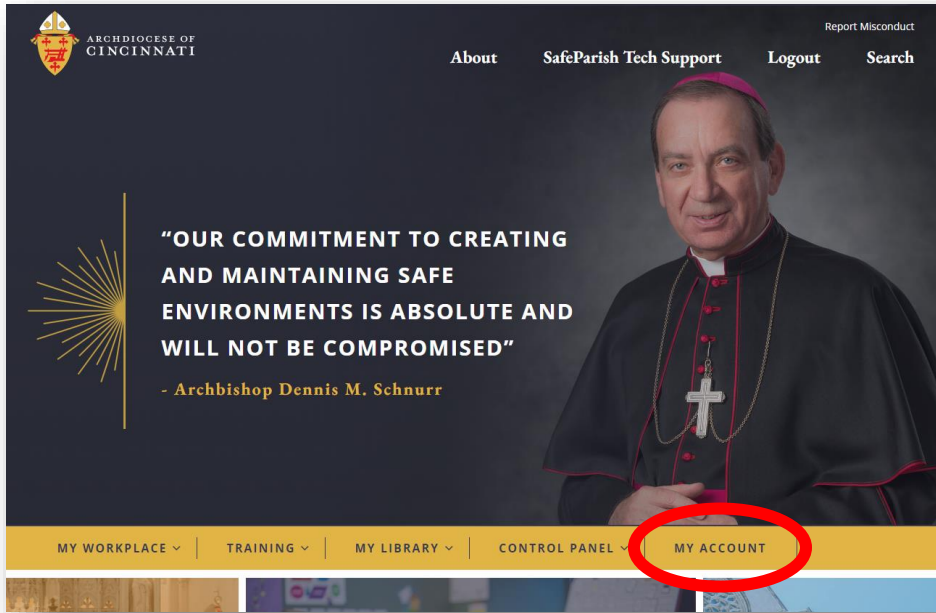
ARCHDIOCESE OF CINCINNATI

Report Misconduct

About SafeParish Tech Support Logout Search

“OUR COMMITMENT TO CREATING AND MAINTAINING SAFE ENVIRONMENTS IS ABSOLUTE AND WILL NOT BE COMPROMISED”

- Archbishop Dennis M. Schnurr

MY WORKPLACE | TRAINING | MY LIBRARY | CONTROL PANEL | MY ACCOUNT